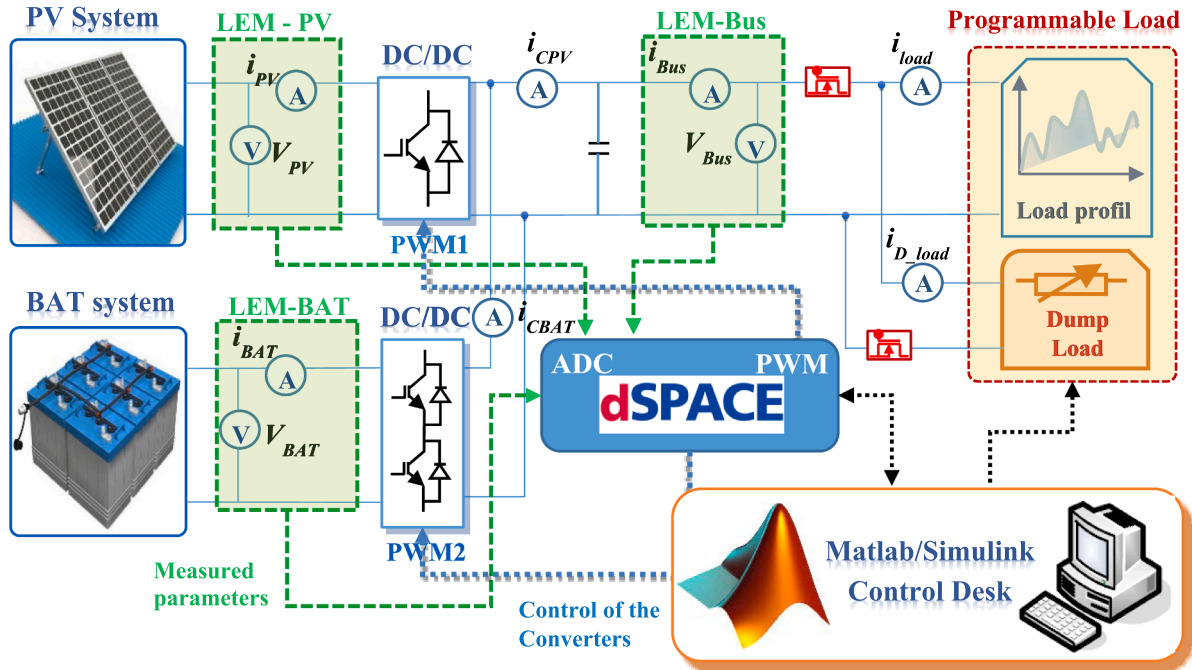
PV System

LEM - PV

$i_{PV}$ A

V $V_{PV}$

DC/DC

PWM1

$i_{CPV}$ A

LEM-Bus

$i_{Bus}$ A

$V_{Bus}$ V

$i_{load}$ A

Programmable Load

Load profil

$i_{D\_load}$ A

Dump Load

BAT system

LEM-BAT

$i_{BAT}$ A

V $V_{BAT}$

DC/DC A $i_{CBAT}$

PWM2

ADC PWM

dSPACE

Matlab/Simulink
Control Desk

Measured parameters

Control of the Converters